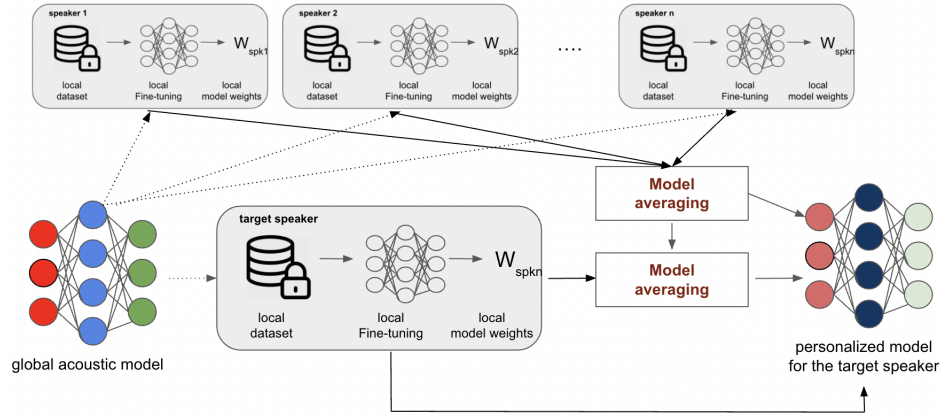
speaker 1

local dataset

local Fine-tuning

$W_{spk1}$

local model weights

speaker 2

local dataset

local Fine-tuning

$W_{spk2}$

local model weights

....

speaker n

local dataset

local Fine-tuning

$W_{spkn}$

local model weights

Model averaging

Model averaging

target speaker

local dataset

local Fine-tuning

$W_{spkn}$

local model weights

global acoustic model

personalized model for the target speaker